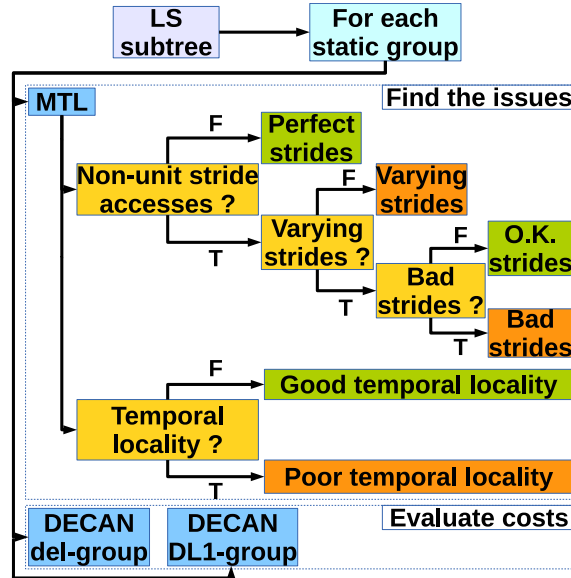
LS subtree

For each static group

MTL

Find the issues

Non-unit stride accesses ?

F

Perfect strides

T

Varying strides ?

F

Varying strides

T

Bad strides ?

F

O.K. strides

T

Bad strides

F

Good temporal locality

Temporal locality ?

T

Poor temporal locality

Evaluate costs

DECAN del-group

DECAN DL1-group